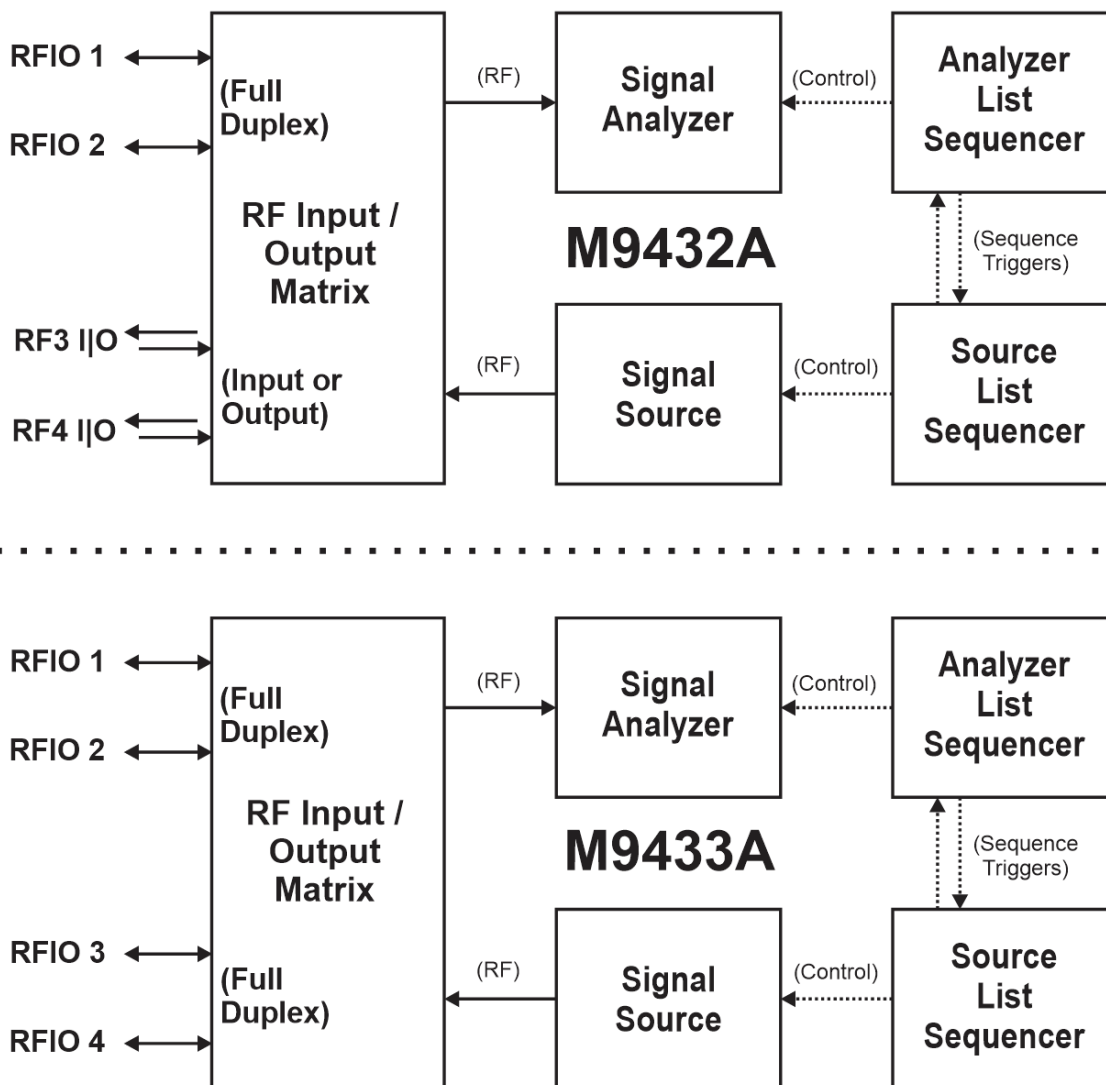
RFIO 1

RFIO 2

(Full Duplex)

RF Input / Output Matrix

RF3 I|O

RF4 I|O

(Input or Output)

(RF)

Signal Analyzer

(Control)

Analyzer List Sequencer

M9432A

(Sequence Triggers)

(RF)

Signal Source

(Control)

Source List Sequencer

RFIO 1

RFIO 2

(Full Duplex)

RF Input / Output Matrix

RFIO 3

RFIO 4

(Full Duplex)

(RF)

Signal Analyzer

(Control)

Analyzer List Sequencer

M9433A

(Sequence Triggers)

(RF)

Signal Source

(Control)

Source List Sequencer